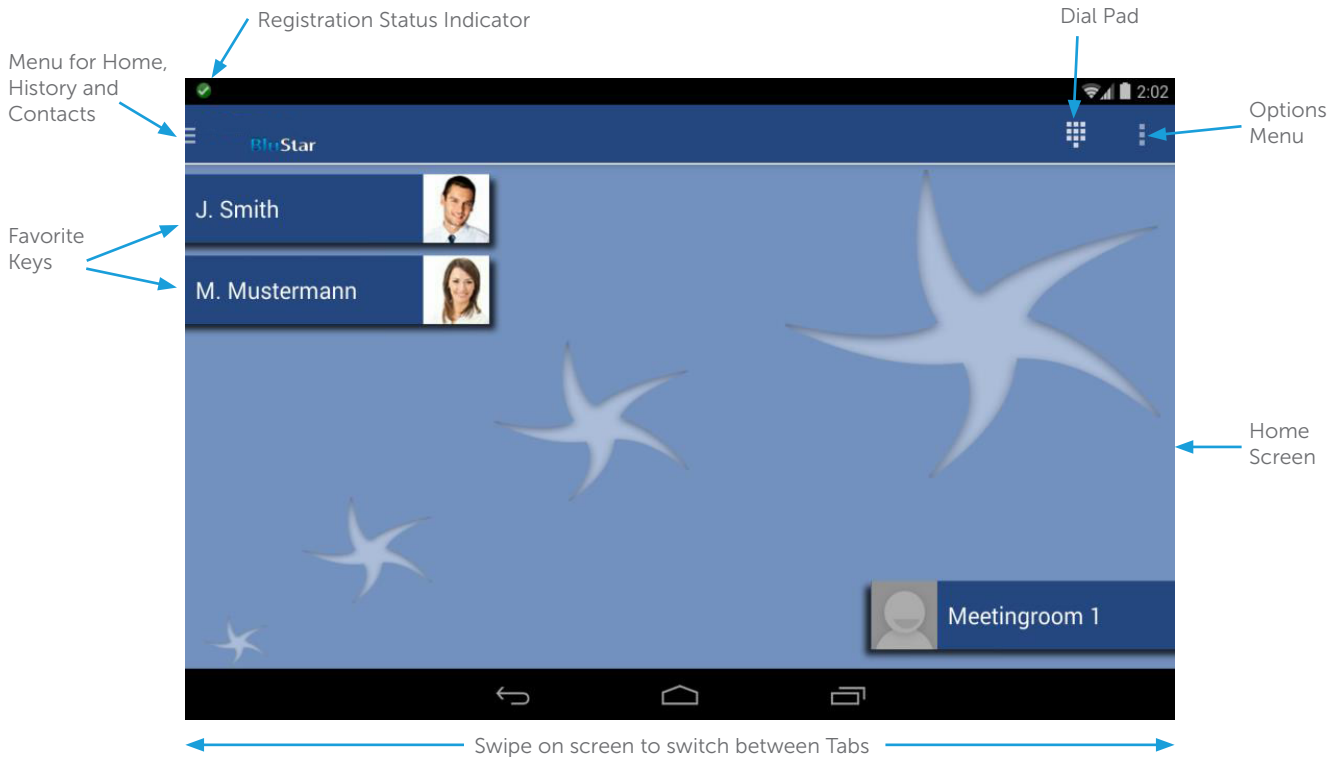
Registration Status Indicator

Dial Pad

Menu for Home, History and Contacts

2:02

BluStar

Options Menu

J. Smith

Favorite Keys

M. Mustermann

Home Screen

Meetingroom 1

Swipe on screen to switch between Tabs